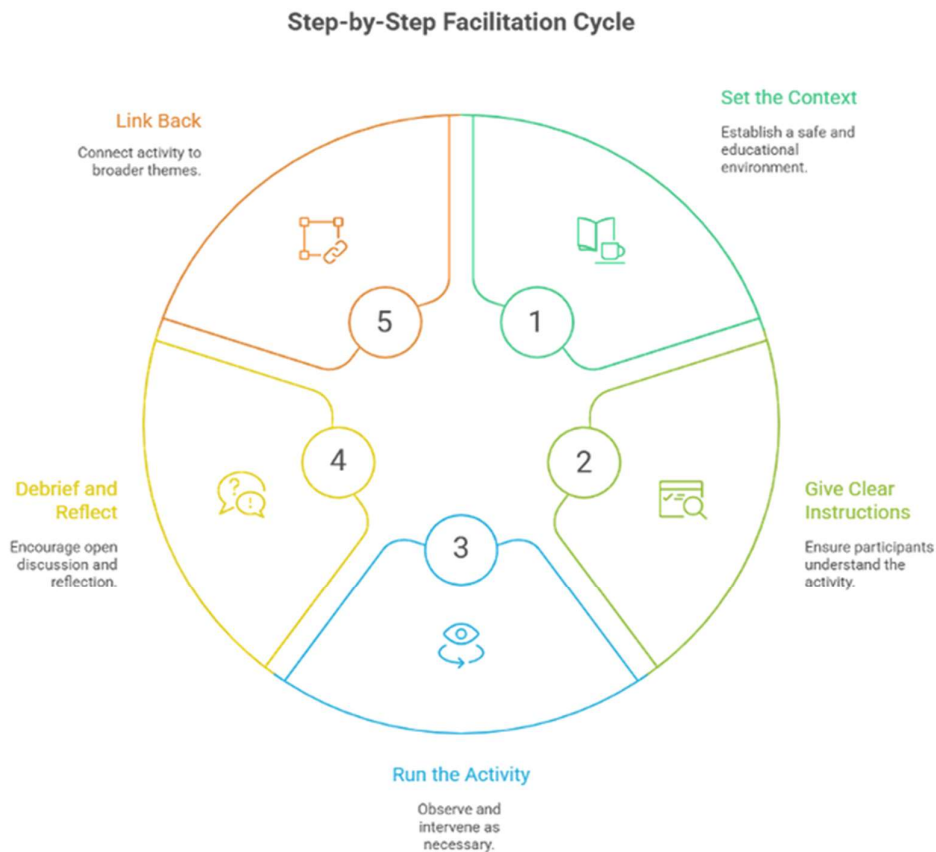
Step-by-Step Facilitation Cycle

Link Back

Connect activity to broader themes.

Set the Context

Establish a safe and educational environment.

5

1

4

2

3

Debrief and Reflect

Encourage open discussion and reflection.

Give Clear Instructions

Ensure participants understand the activity.

Run the Activity

Observe and intervene as necessary.